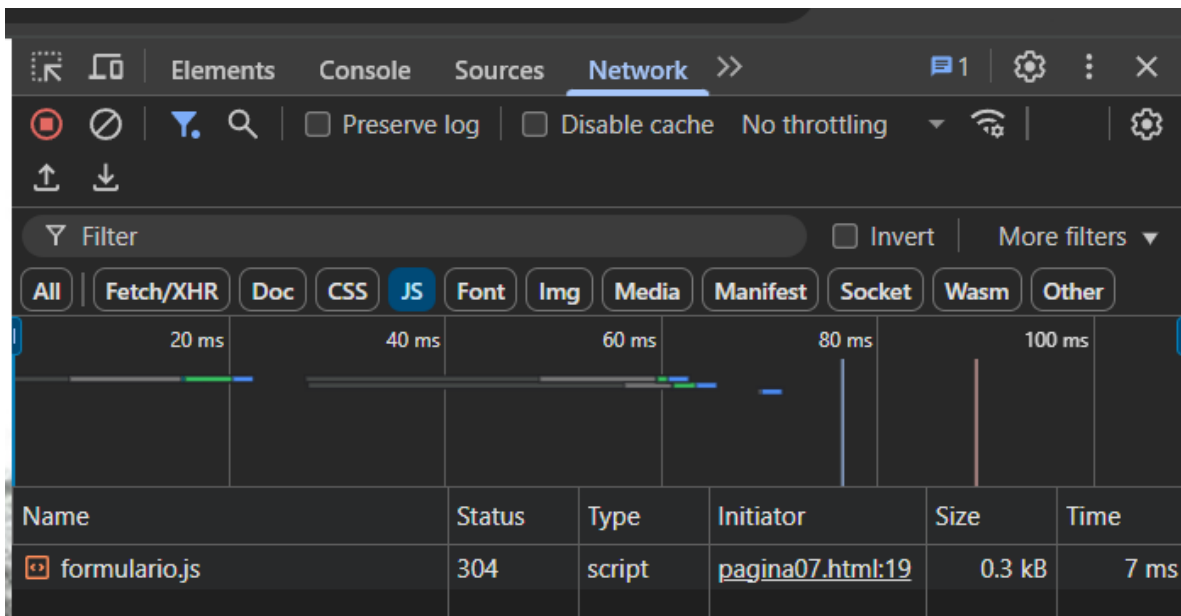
Elements Console Sources Network » 1

Preserve log Disable cache No throttling

Filter Invert More filters

All Fetch/XHR Doc CSS JS Font Img Media Manifest Socket Wasm Other

20 ms 40 ms 60 ms 80 ms 100 ms

| Name | Status | Type | Initiator | Size | Time |
|---|---|---|---|---|---|
| formulario.js | 304 | script | pagina07.html:19 | 0.3 kB | 7 ms |